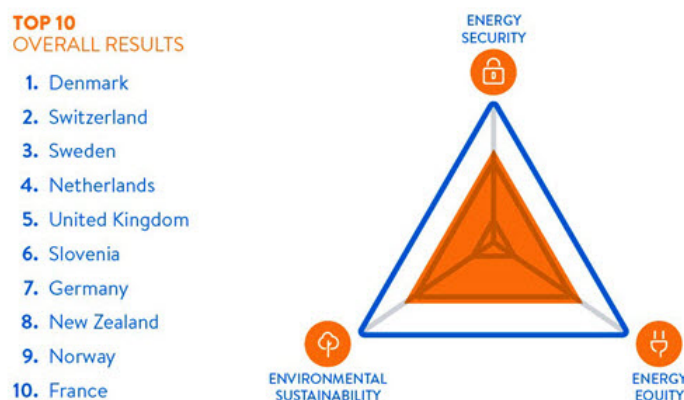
TOP 10
OVERALL RESULTS

1. Denmark
2. Switzerland
3. Sweden
4. Netherlands
5. United Kingdom
6. Slovenia
7. Germany
8. New Zealand
9. Norway
10. France

ENERGY SECURITY

ENVIRONMENTAL SUSTAINABILITY

ENERGY EQUITY